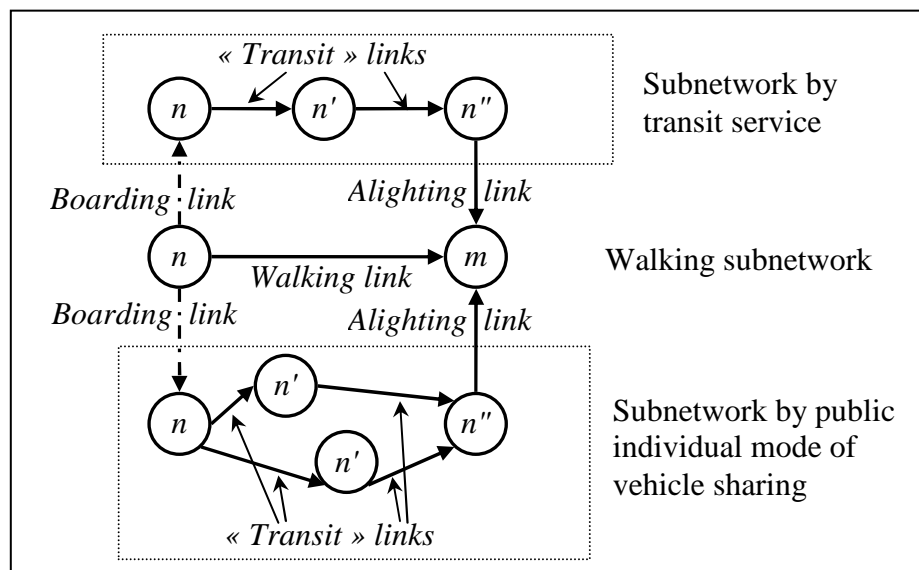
« Transit » links

$n$ $n'$ $n''$

Subnetwork by transit service

Boarding link

Alighting link

$n$ Walking link $m$

Walking subnetwork

Boarding link

Alighting link

$n'$

$n$ $n''$

$n'$

Subnetwork by public individual mode of vehicle sharing

« Transit » links